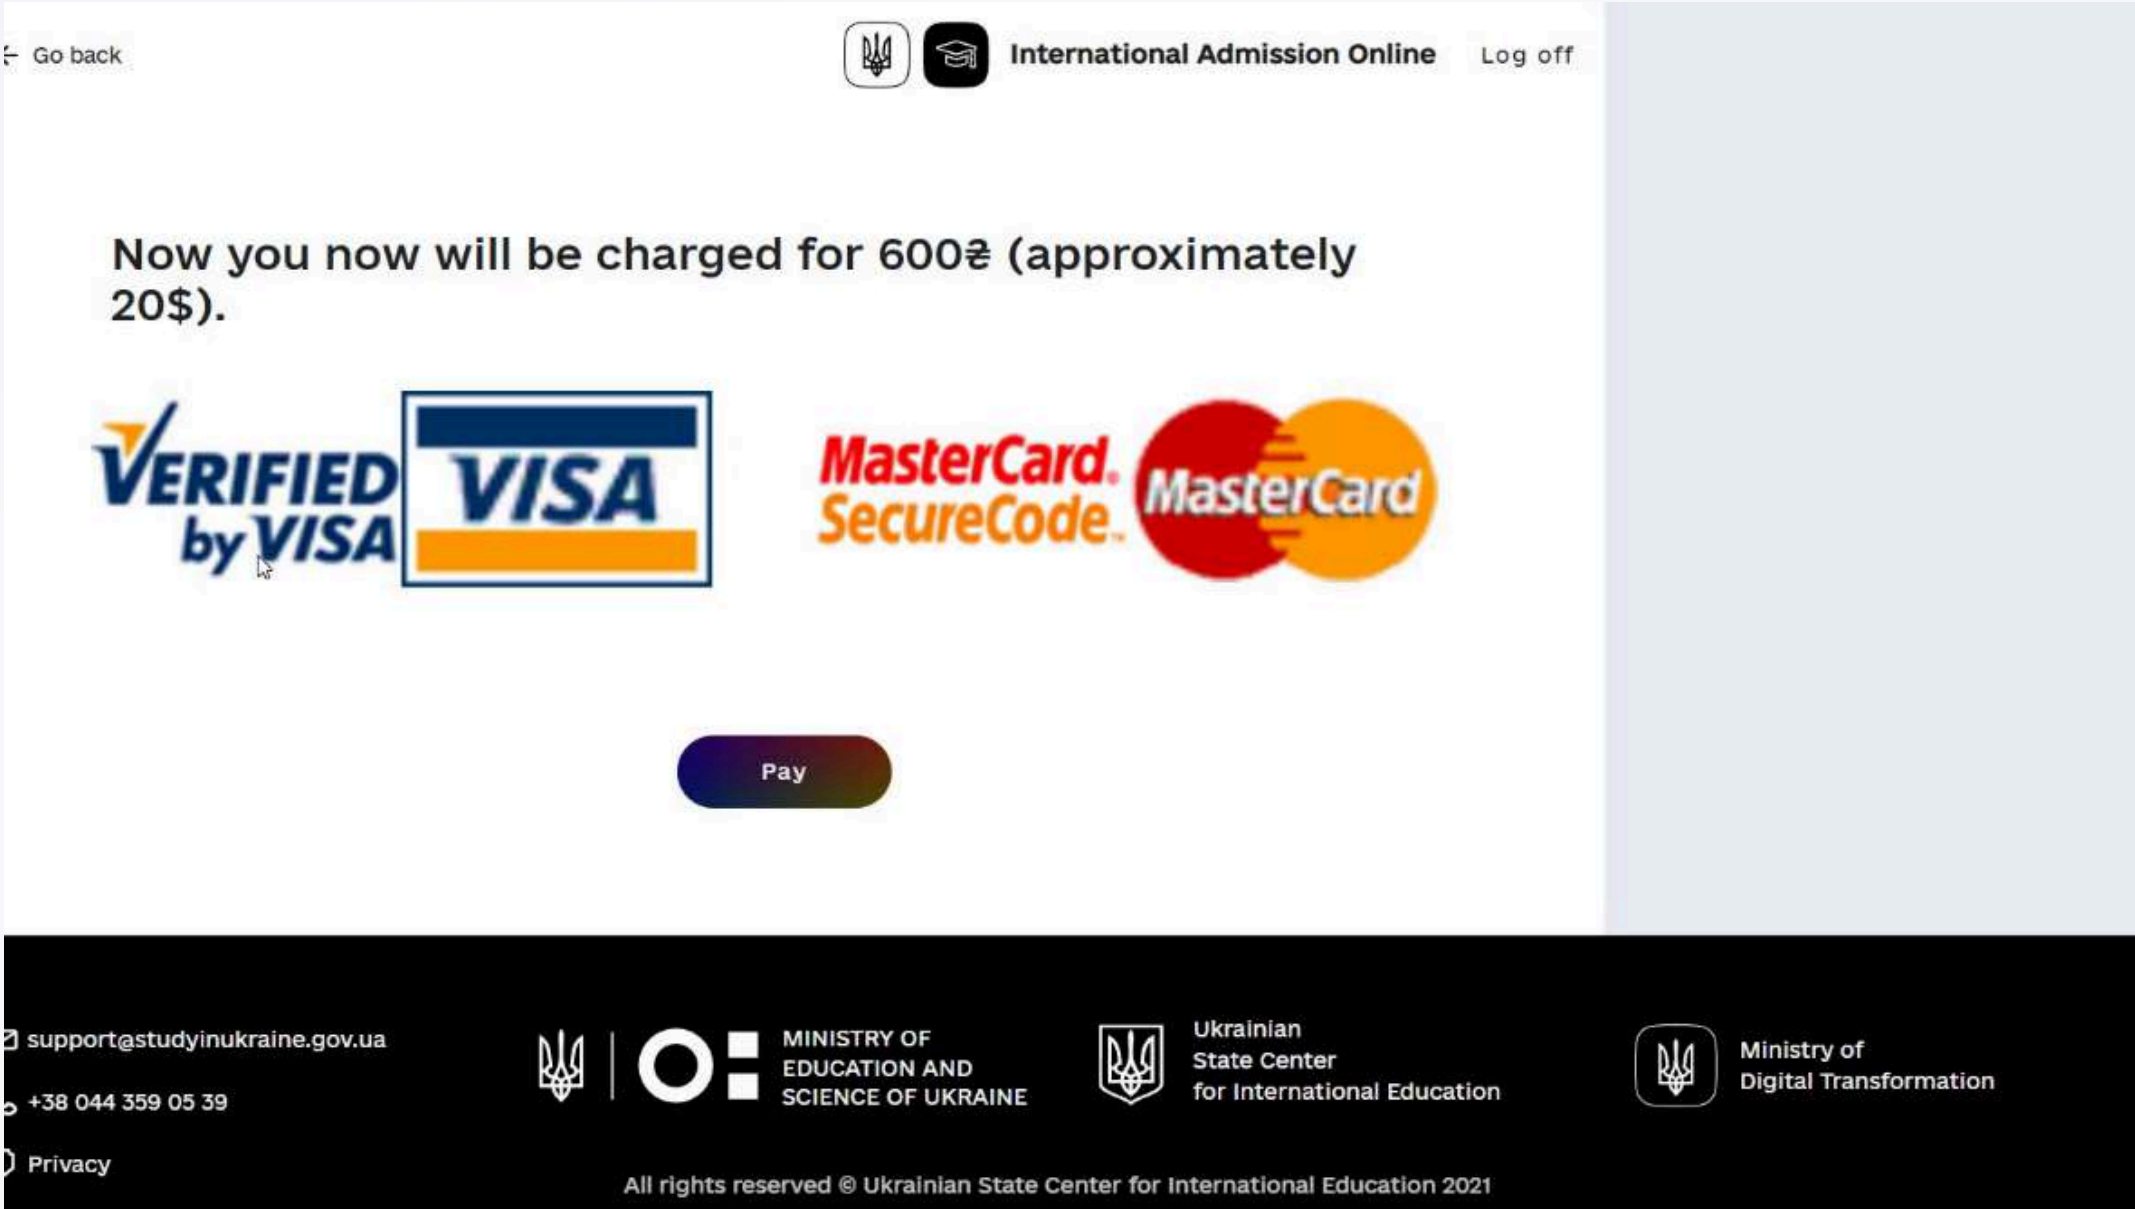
Go back

International Admission Online

Log off

Now you now will be charged for 600₴ (approximately 20$).

VERIFIED by VISA VISA

MasterCard. SecureCode. MasterCard

Pay

support@studyinukraine.gov.ua

+38 044 359 05 39

Privacy

MINISTRY OF EDUCATION AND SCIENCE OF UKRAINE

Ukrainian State Center for International Education

Ministry of Digital Transformation

All rights reserved © Ukrainian State Center for International Education 2021